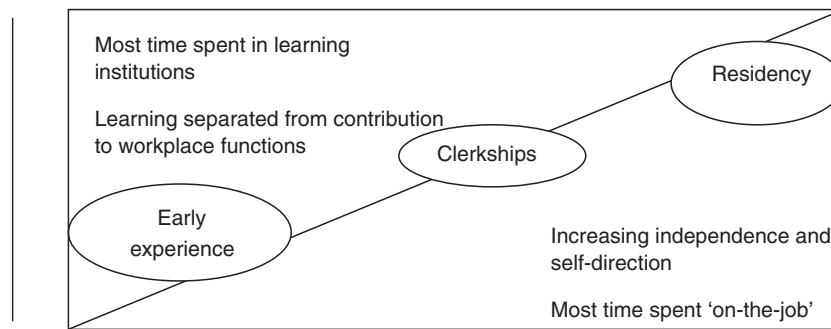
Most time spent in learning institutions

Learning separated from contribution to workplace functions

Residency

Clerkships

Early experience

Increasing independence and self-direction

Most time spent 'on-the-job'